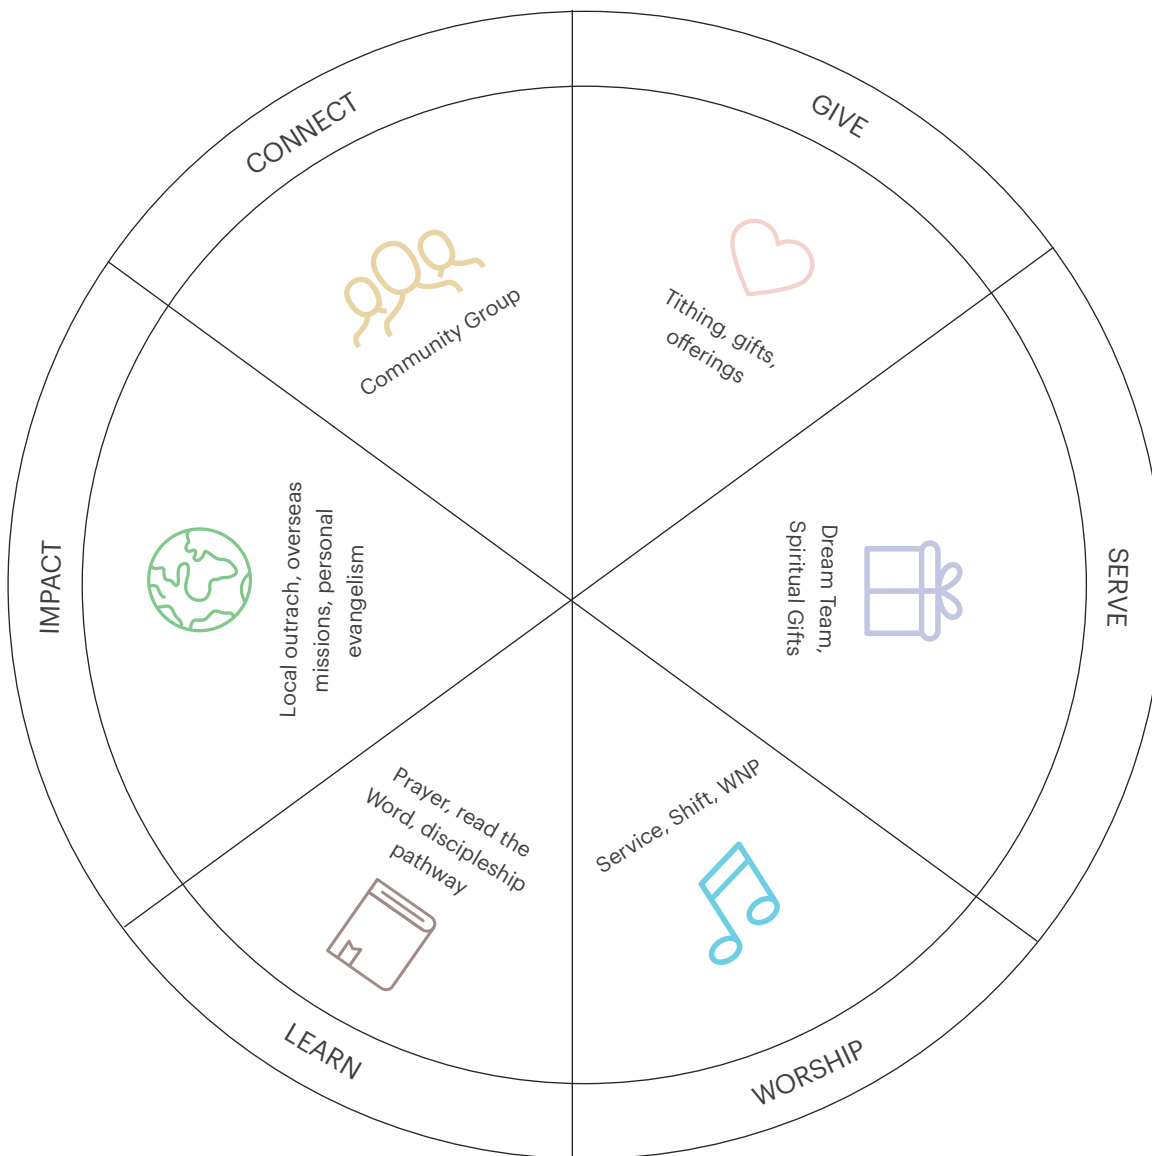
CONNECT

Community Group

GIVE

Tithing, gifts, offerings

SERVE

Dream Team, Spiritual Gifts

WORSHIP

Service, Shift, WNP

LEARN

Prayer, read the Word, discipleship pathway

IMPACT

Local outrach, overseas missions, personal evangelism